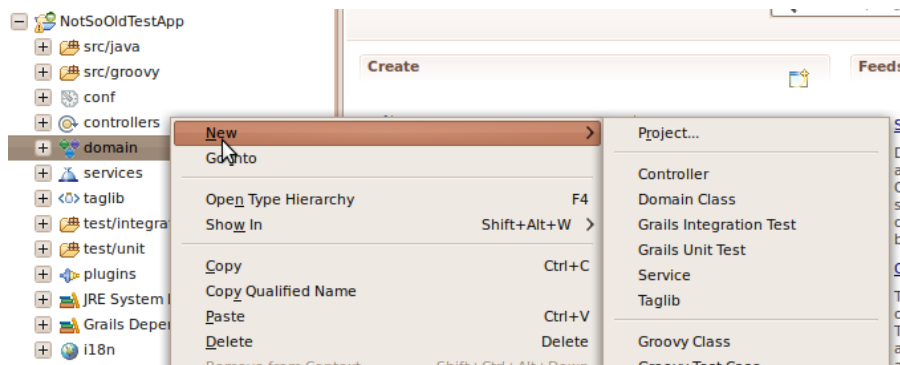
NotSoOldTestApp
src/java
src/groovy
conf
controllers
domain
services
taglib
test/integra
test/unit
plugins
JRE System I
Grails Depe
i18n

Create

Feeds

New
Go Into
Open Type Hierarchy F4
Show In Shift+Alt+W
Copy Ctrl+C
Copy Qualified Name
Paste Ctrl+V
Delete Delete
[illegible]

Project...
Controller
Domain Class
Grails Integration Test
Grails Unit Test
Service
Taglib
Groovy Class
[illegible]